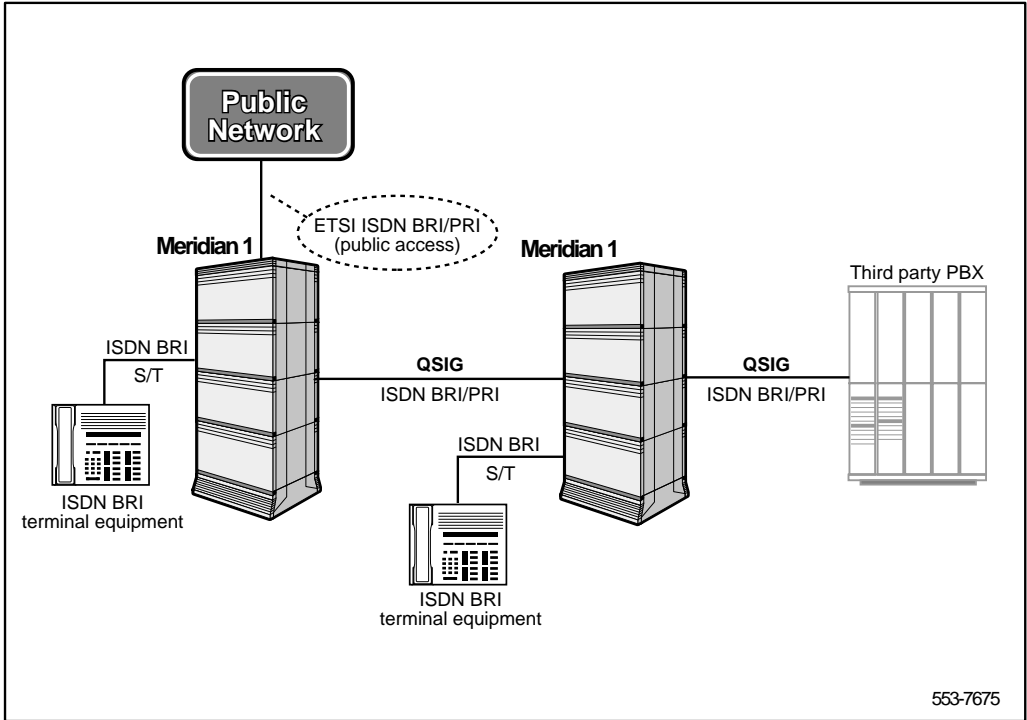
Public Network

ETSI ISDN BRI/PRI (public access)

Meridian 1

Meridian 1

Third party PBX

ISDN BRI

S/T

QSIG

ISDN BRI/PRI

QSIG

ISDN BRI/PRI

ISDN BRI

S/T

ISDN BRI terminal equipment

ISDN BRI terminal equipment

553-7675